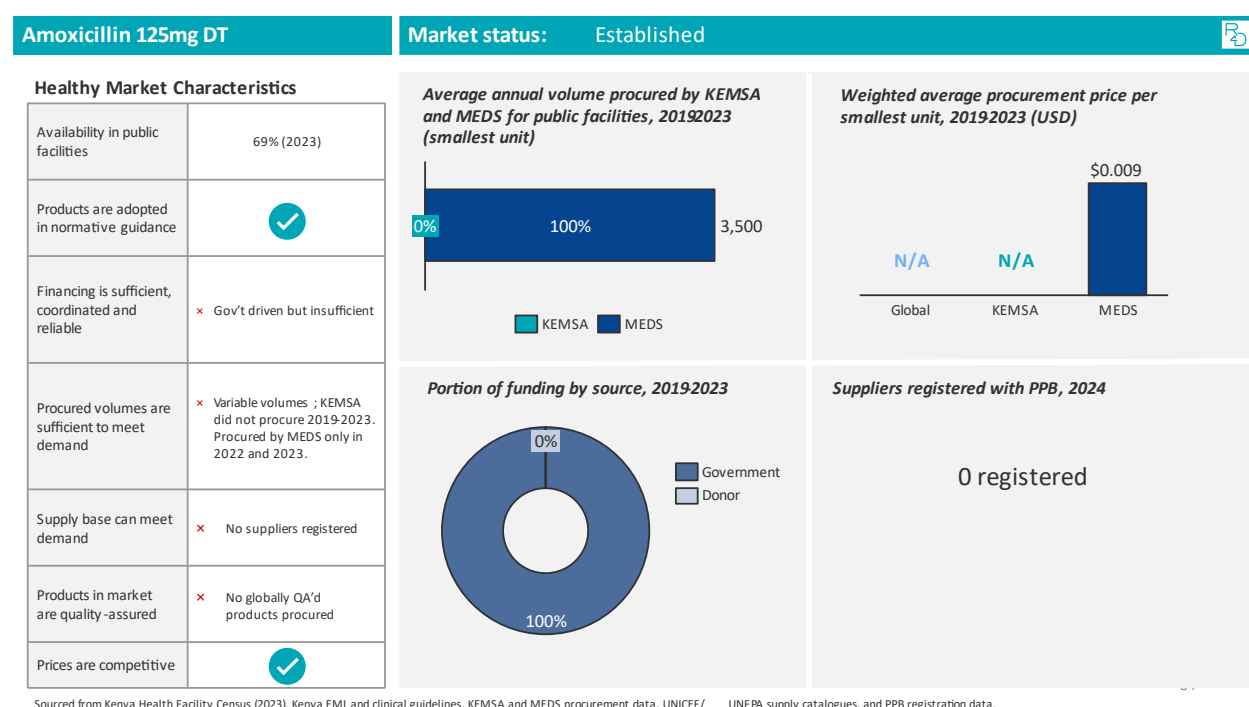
Amoxicillin 125mg DT

Market status: Established

Healthy Market Characteristics

| | |
|---|---|
| Availability in public facilities | 69% (2023) |
| Products are adopted in normative guidance | ✓ |
| Financing is sufficient, coordinated and reliable | × Gov't driven but insufficient |
| Procured volumes are sufficient to meet demand | × Variable volumes ; KEMSA did not procure 2019-2023. Procured by MEDS only in 2022 and 2023. |
| Supply base can meet demand | × No suppliers registered |
| Products in market are quality-assured | × No globally QA'd products procured |
| Prices are competitive | ✓ |

Average annual volume procured by KEMSA and MEDS for public facilities, 2019-2023 (smallest unit)

0%
100%
3,500

KEMSA MEDS

Weighted average procurement price per smallest unit, 2019-2023 (USD)

$0.009
N/A N/A
Global KEMSA MEDS

Portion of funding by source, 2019-2023

0%
100%
Government
Donor

Suppliers registered with PPB, 2024

0 registered

Sourced from Kenya Health Facility Census (2023), Kenya EML and clinical guidelines, KEMSA and MEDS procurement data, UNICEF/ UNFPA supply catalogues, and PPB registration data.